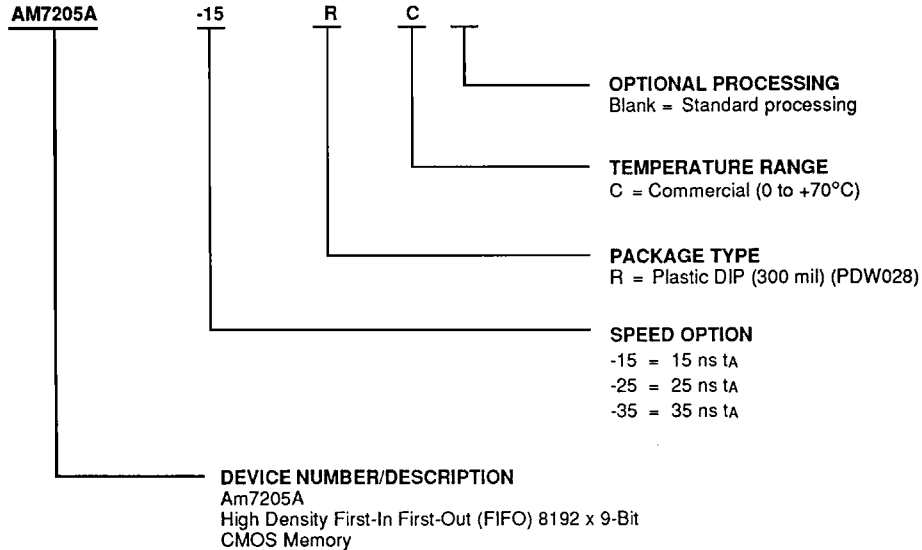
AM7205A -15 R C

OPTIONAL PROCESSING
Blank = Standard processing

TEMPERATURE RANGE
C = Commercial (0 to +70°C)

PACKAGE TYPE
R = Plastic DIP (300 mil) (PDW028)

SPEED OPTION
-15 = 15 ns $t_A$
-25 = 25 ns $t_A$
-35 = 35 ns $t_A$

DEVICE NUMBER/DESCRIPTION
Am7205A
High Density First-In First-Out (FIFO) 8192 x 9-Bit
CMOS Memory